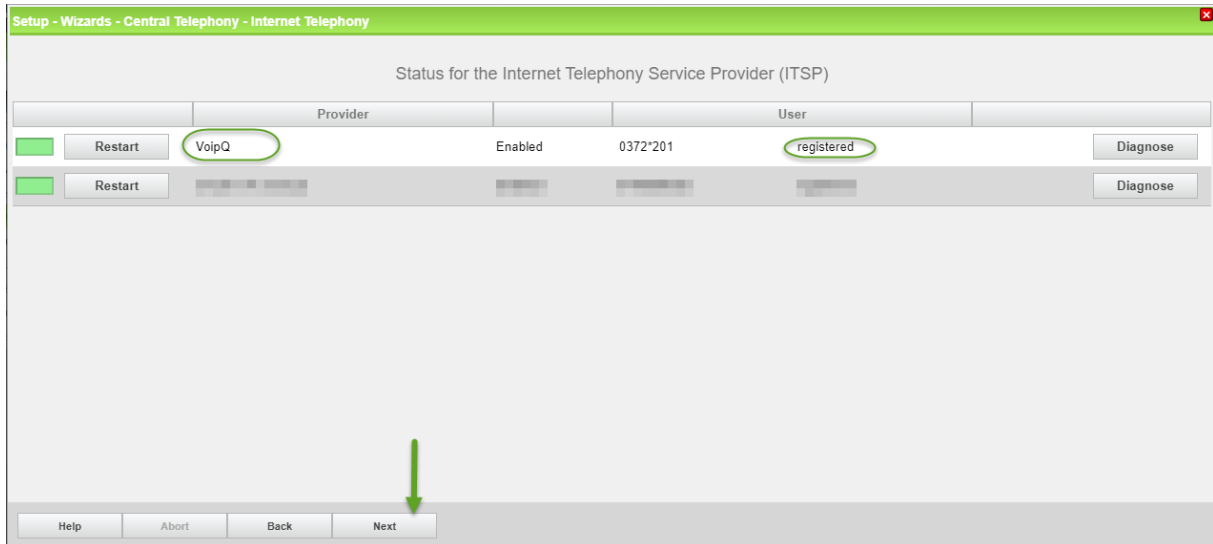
Setup - Wizards - Central Telephony - Internet Telephony

Status for the Internet Telephony Service Provider (ITSP)

| | Provider | | User | |
|---|---|---|---|---|
| Restart | VoipQ | Enabled | 0372*201 registered | Diagnose |
| Restart | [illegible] | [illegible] | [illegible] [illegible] | Diagnose |

Help Abort Back Next